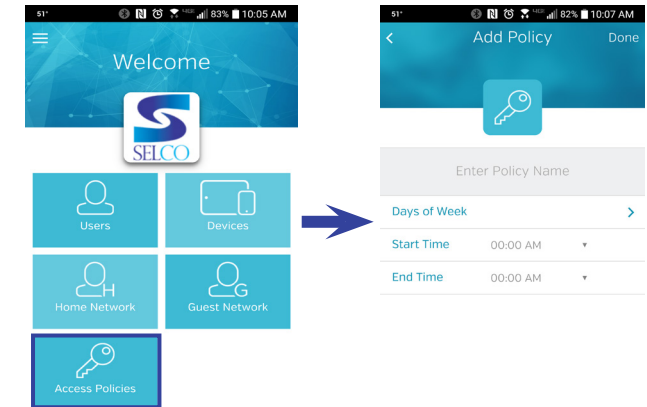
51° 83% 10:05 AM

Welcome

SELCO

Users

Devices

H
Home Network

G
Guest Network

Access Policies

51° 82% 10:07 AM

Add Policy

Done

Enter Policy Name

Days of Week

Start Time 00:00 AM

End Time 00:00 AM